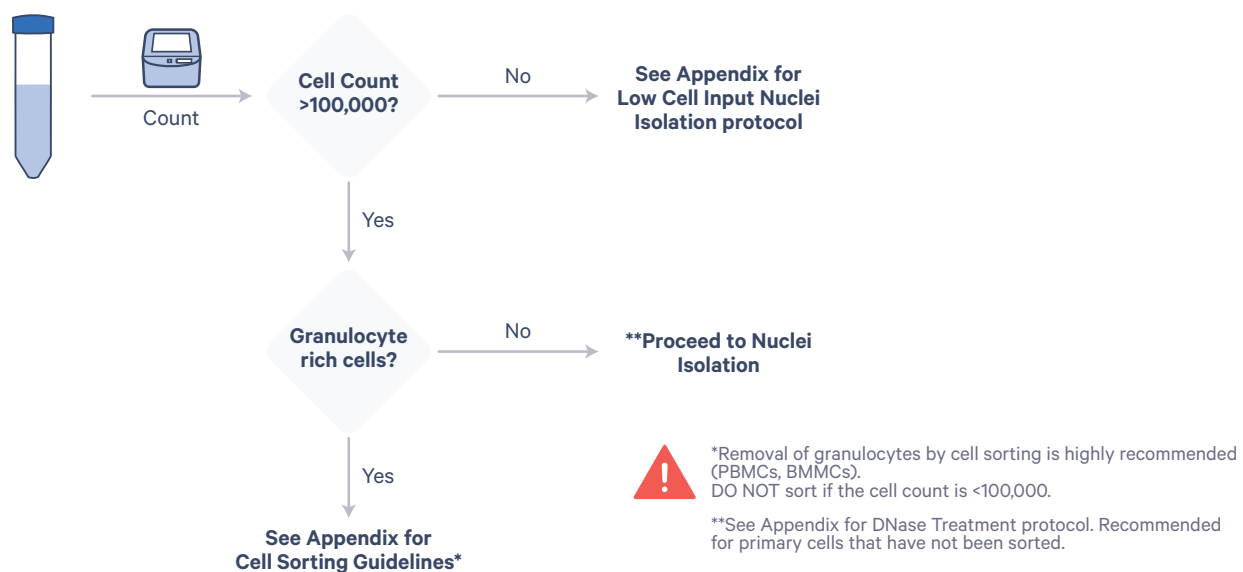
Count

Cell Count >100,000?

No

See Appendix for Low Cell Input Nuclei Isolation protocol

Yes

Granulocyte rich cells?

No

**Proceed to Nuclei Isolation

Yes

See Appendix for Cell Sorting Guidelines*

*Removal of granulocytes by cell sorting is highly recommended (PBMCs, BMMCs).
DO NOT sort if the cell count is <100,000.

**See Appendix for DNase Treatment protocol. Recommended for primary cells that have not been sorted.